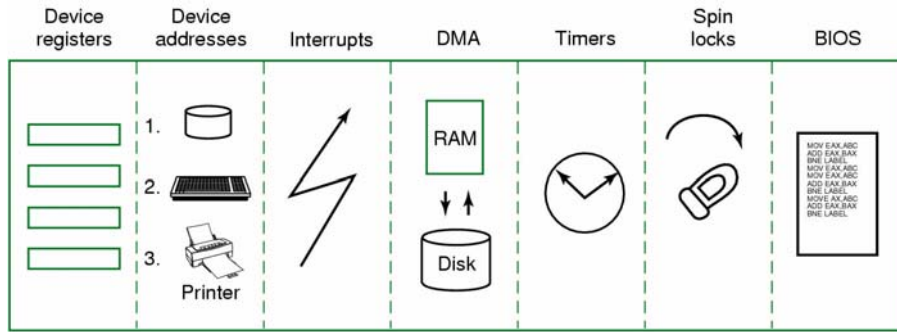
Device registers

Device addresses

Interrupts

DMA

Timers

Spin locks

BIOS

1.

2.

3.

Printer

RAM

Disk

MOV EAX,ABC
ADD EAX,BAX
BNE LABEL
MOV EAX,ABC
MOV EAX,ABC
ADD EAX,BAX
BNE LABEL
MOVE AX,ABC
ADD EAX,BAX
BNE LABEL